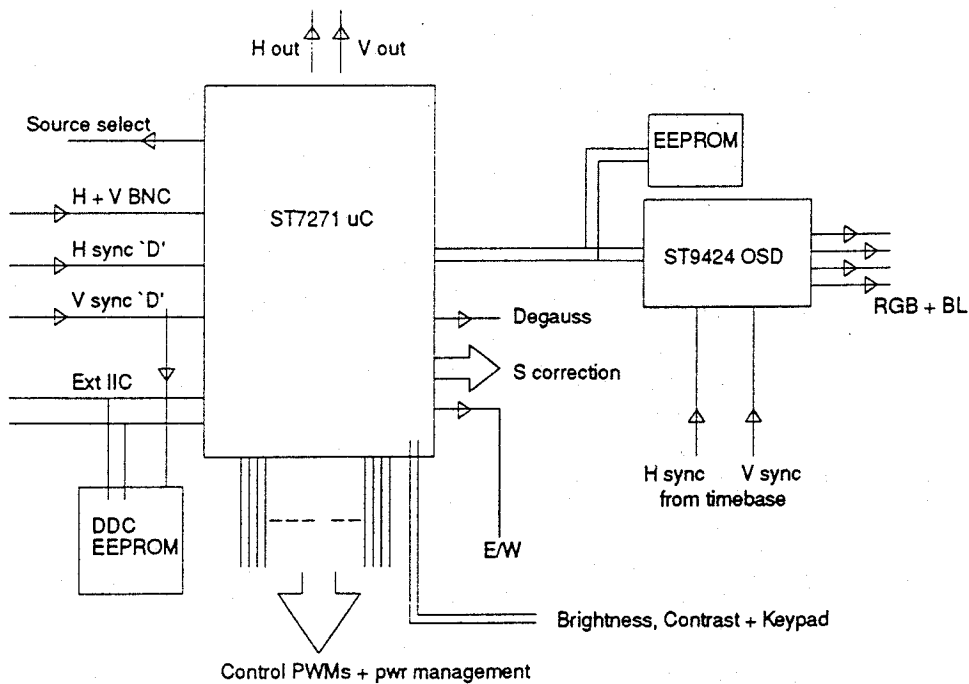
H out

V out

Source select

H + V BNC

H sync `D'

V sync `D'

Ext IIC

ST7271 uC

EEPROM

ST9424 OSD

RGB + BL

Degauss

S correction

H sync from timebase

V sync

DDC EEPROM

E/W

Brightness, Contrast + Keypad

Control PWMs + pwr management